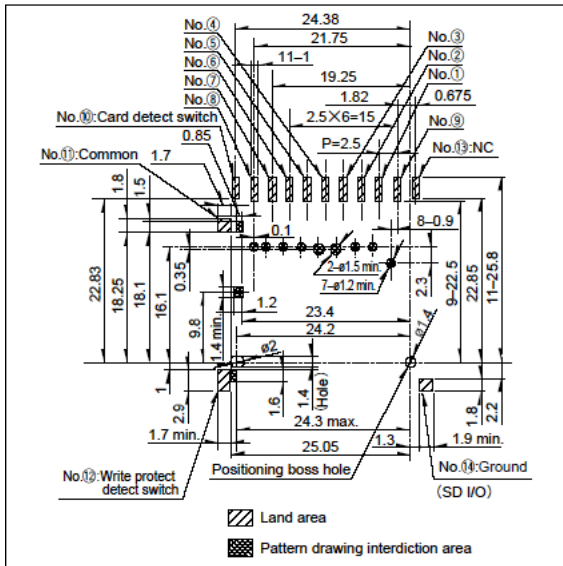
No.④
No.⑤
No.⑥
No.⑦
No.⑧
No.⑩:Card detect switch
0.85
No.⑪:Common
1.7
24.38
21.75
11–1
19.25
1.82
2.5×6=15
P=2.5
No.③
No.②
No.①
0.675
No.⑨
No.⑬:NC
1.8
1.5
8–0.9
0.1
2–ø1.5 min.
7–ø1.2 min.
22.83
18.25
18.1
16.1
0.35
2.3
9–22.5
22.85
11–25.8
1.2
9.8
1.4 min.
23.4
24.2
ø1.4
ø2
1
2.9
1.6
1.4
(Hole)
24.3 max.
1.8
2.2
1.7 min.
25.05
1.3
1.9 min.
No.⑫:Write protect detect switch
Positioning boss hole
No.⑭:Ground
(SD I/O)
Land area
Pattern drawing interdiction area